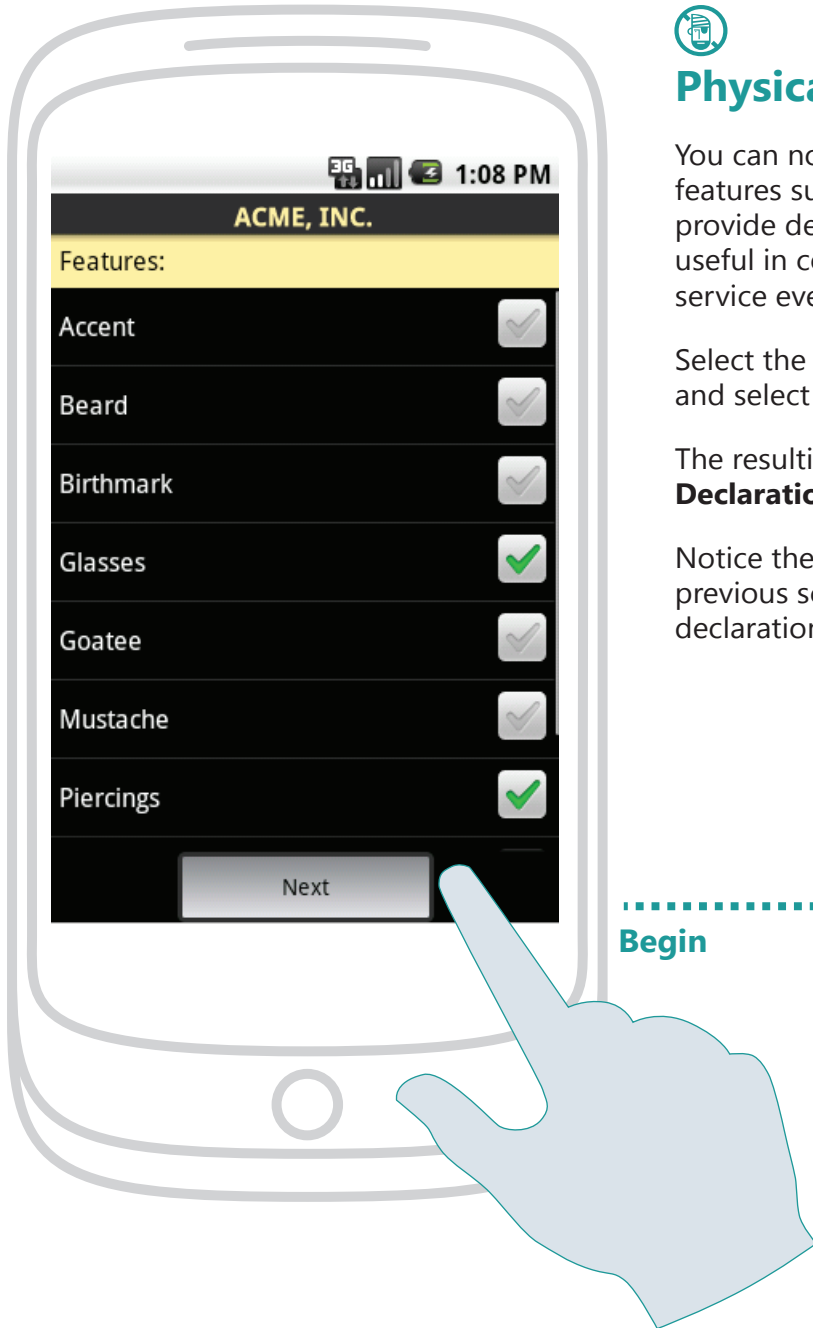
3G 1:08 PM

ACME, INC.

Features:

Accent

Beard

Birthmark

Glasses

Goatee

Mustache

Piercings

Next

Physica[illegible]

You can no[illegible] features su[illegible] provide de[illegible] useful in co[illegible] service eve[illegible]

Select the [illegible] and select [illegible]

The resulti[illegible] **Declaratio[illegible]**

Notice the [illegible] previous s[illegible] declaration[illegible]

Begin